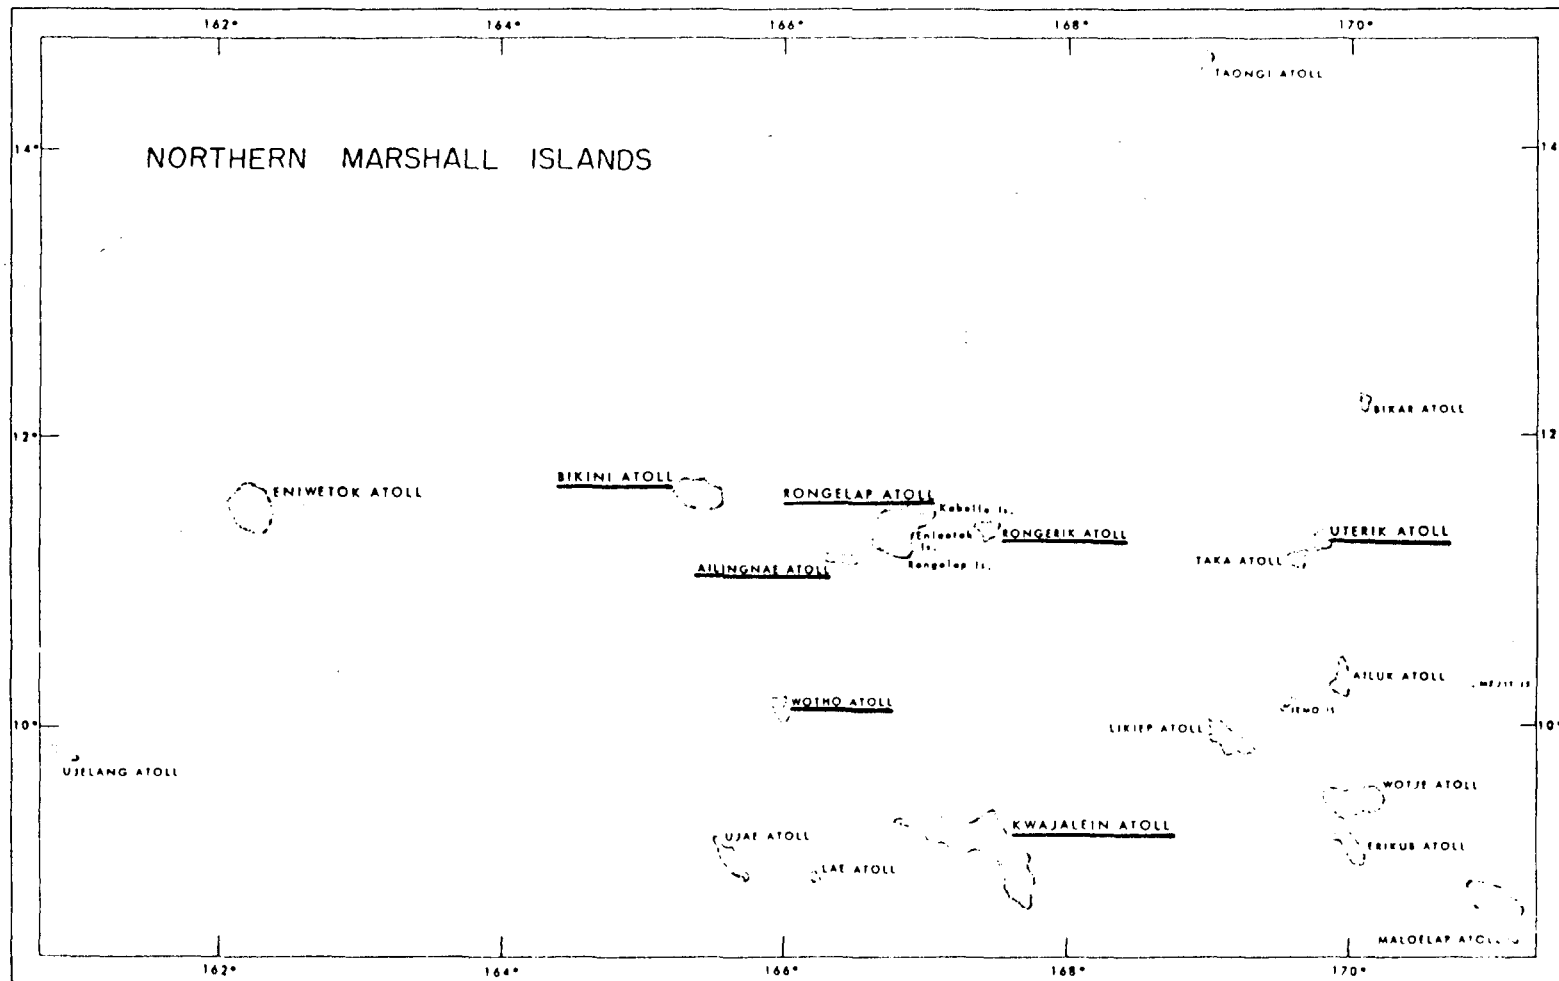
162° 164° 166° 168° 170°

TAONGI ATOLL

14° 14

NORTHERN MARSHALL ISLANDS

BIKAR ATOLL

12° 12

ENIWETOK ATOLL

BIKINI ATOLL

RONGELAP ATOLL

Kabelle Is.

Enientok Is.

Rongelap Is.

RONGERIK ATOLL

UTERIK ATOLL

TAKA ATOLL

AILINGNAE ATOLL

AILUK ATOLL

MEJIT IS

JEMO IS

WOTHO ATOLL

10° 10°

LIKIEP ATOLL

UJELANG ATOLL

WOTJE ATOLL

KWAJALEIN ATOLL

UJAE ATOLL

ERIKUB ATOLL

LAE ATOLL

MALOELAP ATOLL

162° 164° 166° 168° 170°